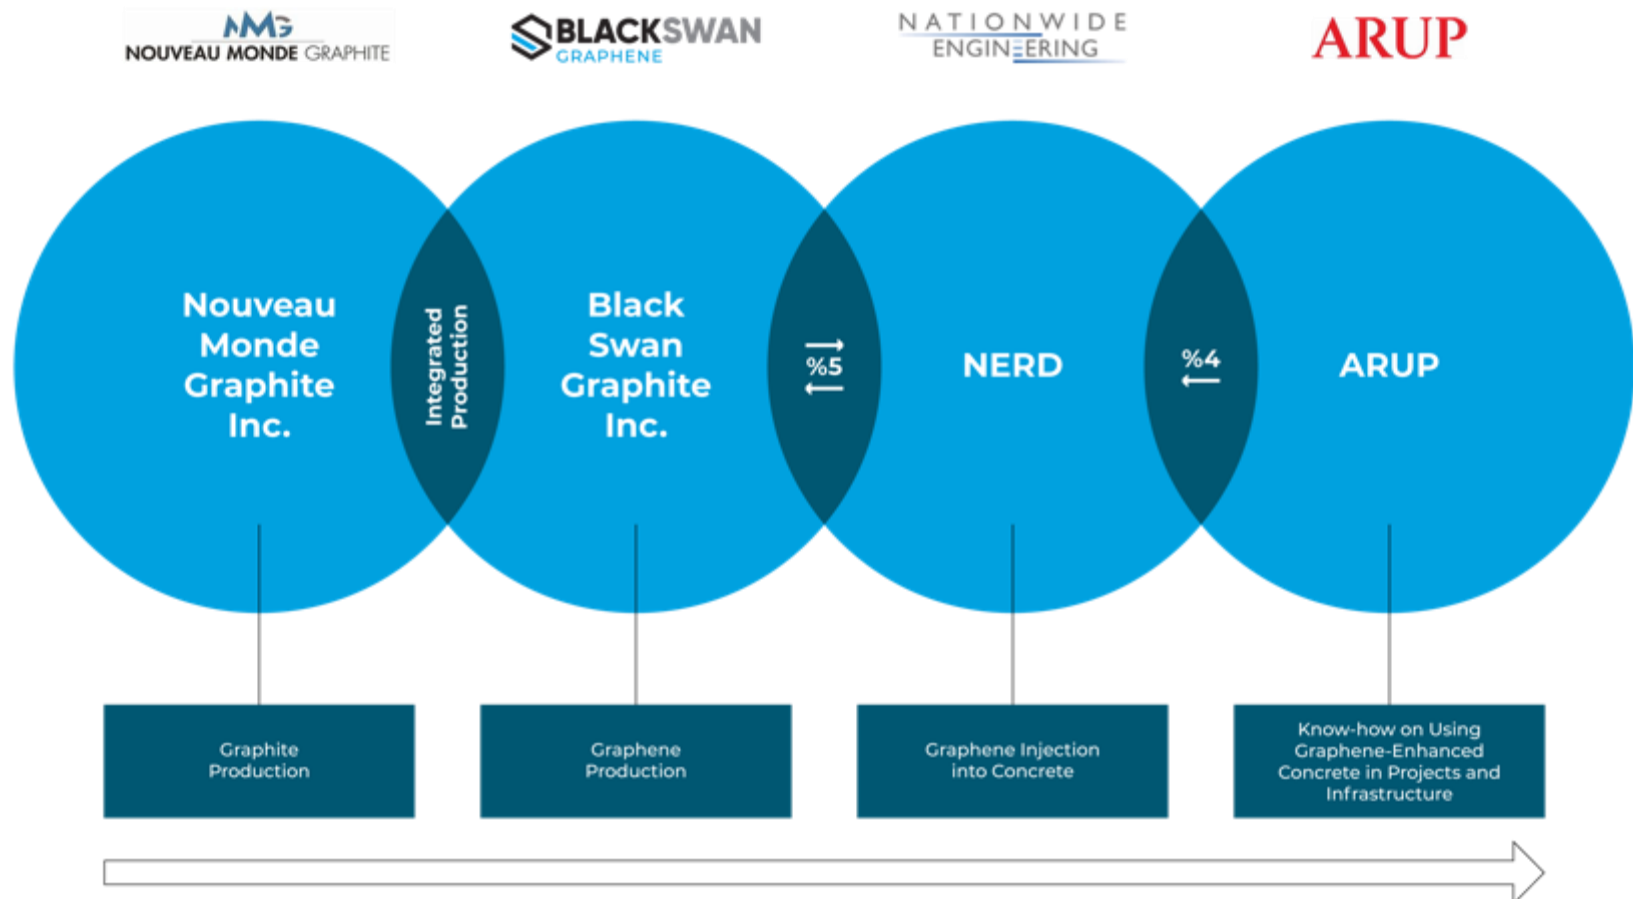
NMG NOUVEAU MONDE GRAPHITE

BLACKSWAN GRAPHENE

NATIONWIDE ENGINEERING

ARUP

Nouveau Monde Graphite Inc.

Integrated Production

Black Swan Graphite Inc.

%5

NERD

%4

ARUP

Graphite Production

Graphene Production

Graphene Injection into Concrete

Know-how on Using Graphene-Enhanced Concrete in Projects and Infrastructure